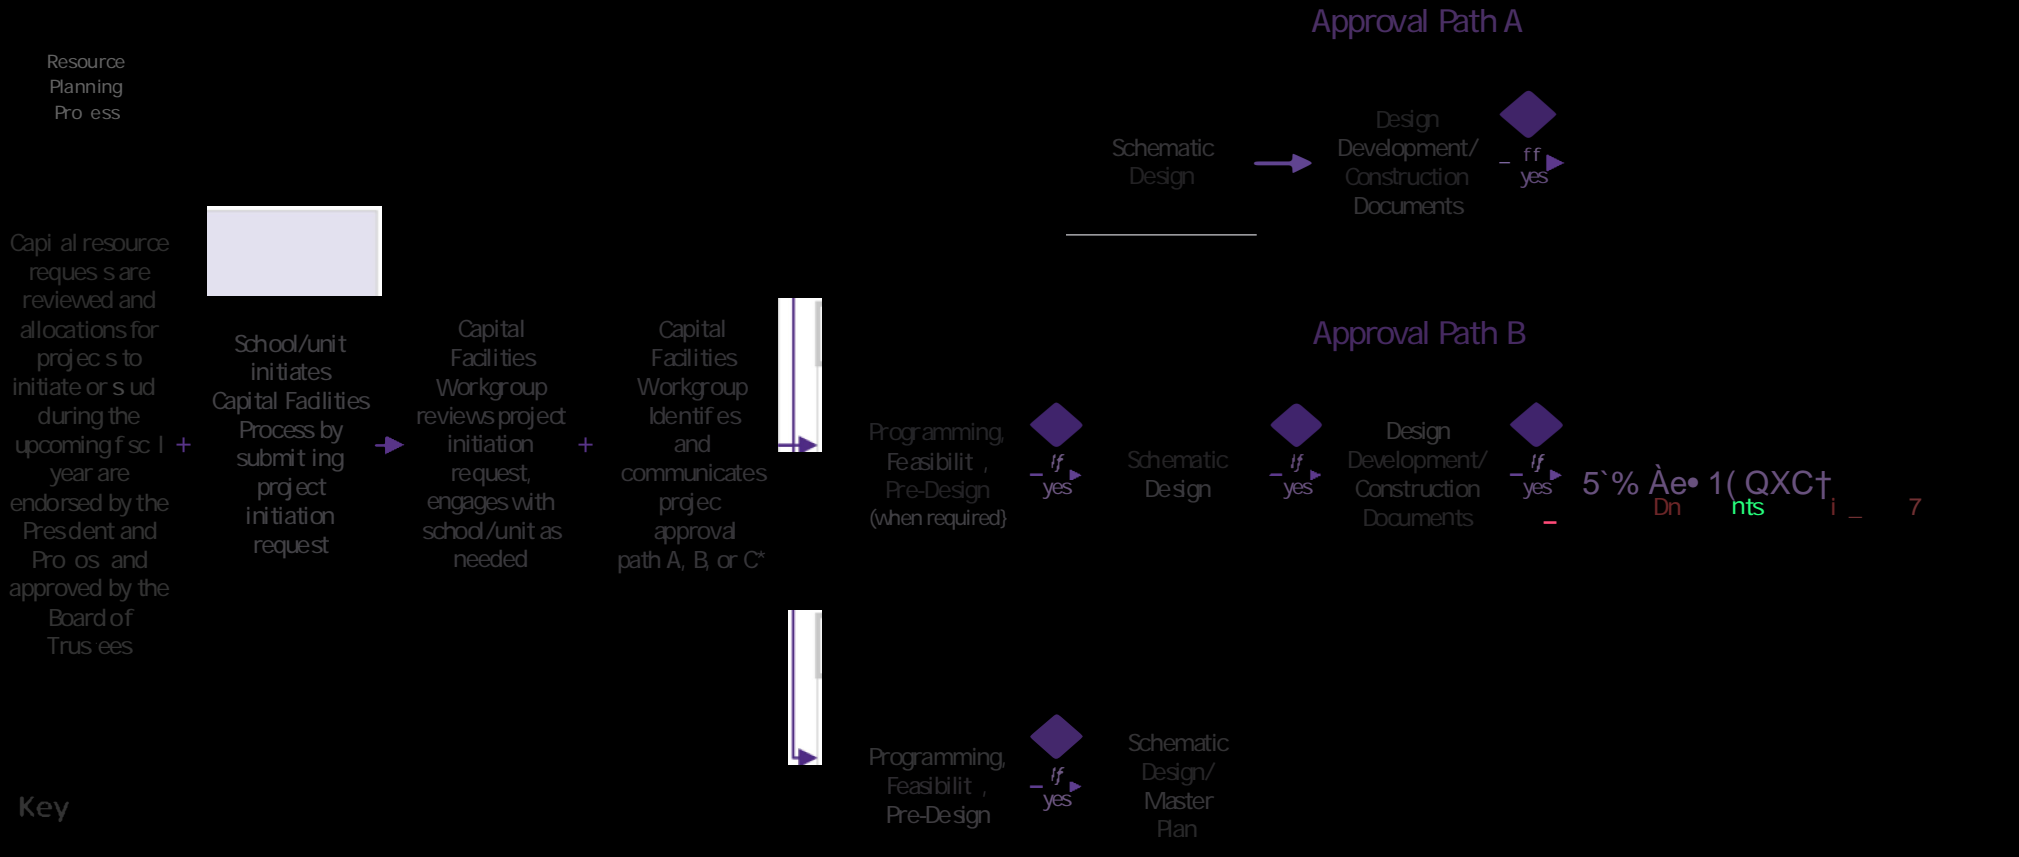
Approval Path A

Resource Planning Pro ess

Schematic Design

Design Development/ Construction Documents

ff yes

Approval Path B

Capi al resource reques s are reviewed and allocations for projec s to initiate or s ud during the upcoming f sc l year are endorsed by the Pres dent and Pro os and approved by the Board of Trus ees

School/unit initiates Capital Facilities Process by submit ing project initiation request

Capital Facilities Workgroup reviews project initiation request, engages with school/unit as needed

Capital Facilities Workgroup Identif es and communicates projec approval path A, B, or C*

Programming, Feasibilit , Pre-Design (when required)

If yes

Schematic Design

If yes

Design Development/ Construction Documents

If yes

5`% Àe• 1( QXC†

Dn nts i _ 7

Programming, Feasibilit , Pre-Design

If yes

Schematic Design/ Master Plan

Key